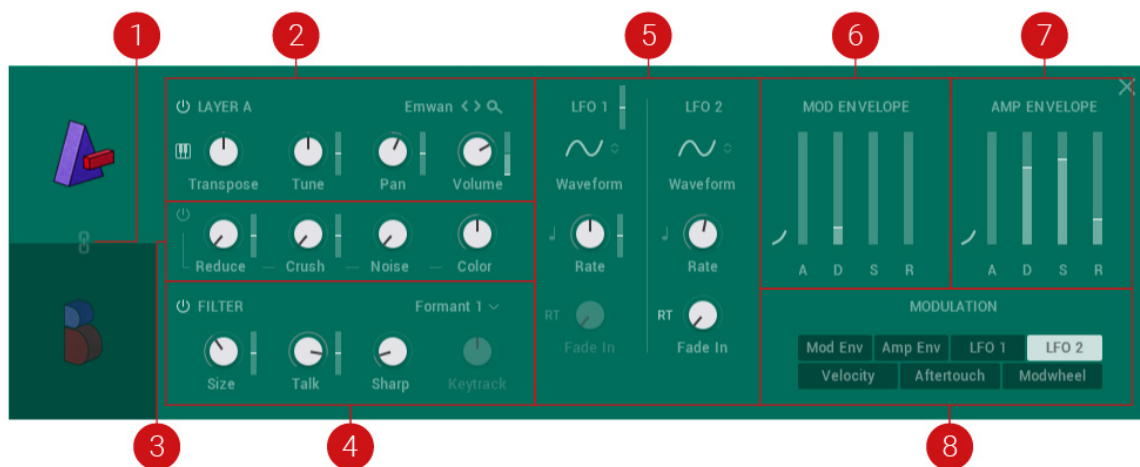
1 2 5 6 7

LAYER A
Emwan
Transpose
Tune
Pan
Volume
Reduce
Crush
Noise
Color
FILTER
Formant 1
Size
Talk
Sharp
Keytrack

LFO 1
Waveform
Rate
RT
Fade In

LFO 2
Waveform
Rate
RT
Fade In

MOD ENVELOPE
A D S R

AMP ENVELOPE
A D S R

MODULATION
Mod Env
Amp Env
LFO 1
LFO 2
Velocity
Aftertouch
Modwheel

3 4 8